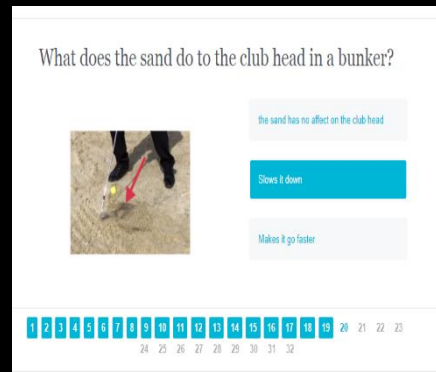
What does the sand do to the club head in a bunker?

the sand has no affect on the club head

Slows it down

Makes it go faster

1 2 3 4 5 6 7 8 9 10 11 12 13 14 15 16 17 18 19 20 21 22 23 24 25 26 27 28 29 30 31 32